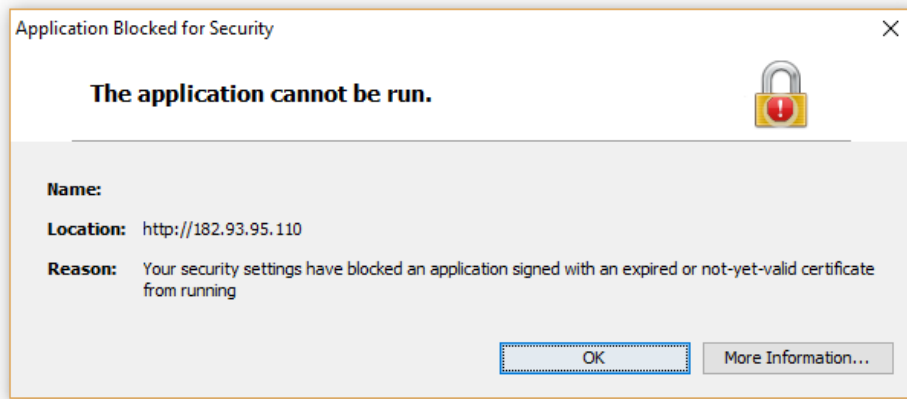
Application Blocked for Security

The application cannot be run.

Name:

Location: http://182.93.95.110

Reason: Your security settings have blocked an application signed with an expired or not-yet-valid certificate from running

OK

More Information...